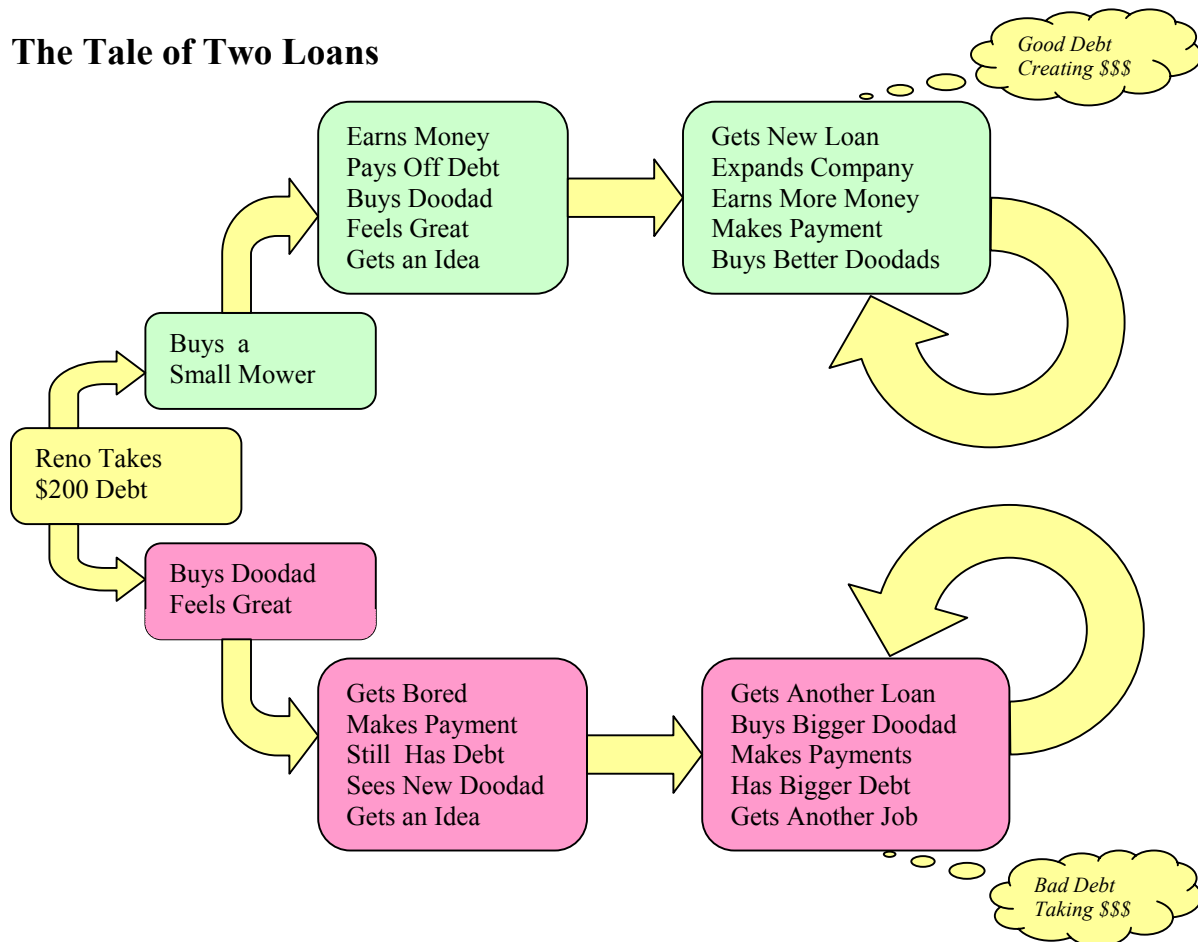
The Tale of Two Loans

Good Debt
Creating $$$

Earns Money
Pays Off Debt
Buys Doodad
Feels Great
Gets an Idea

Gets New Loan
Expands Company
Earns More Money
Makes Payment
Buys Better Doodads

Buys a
Small Mower

Reno Takes
$200 Debt

Buys Doodad
Feels Great

Gets Bored
Makes Payment
Still Has Debt
Sees New Doodad
Gets an Idea

Gets Another Loan
Buys Bigger Doodad
Makes Payments
Has Bigger Debt
Gets Another Job

Bad Debt
Taking $$$